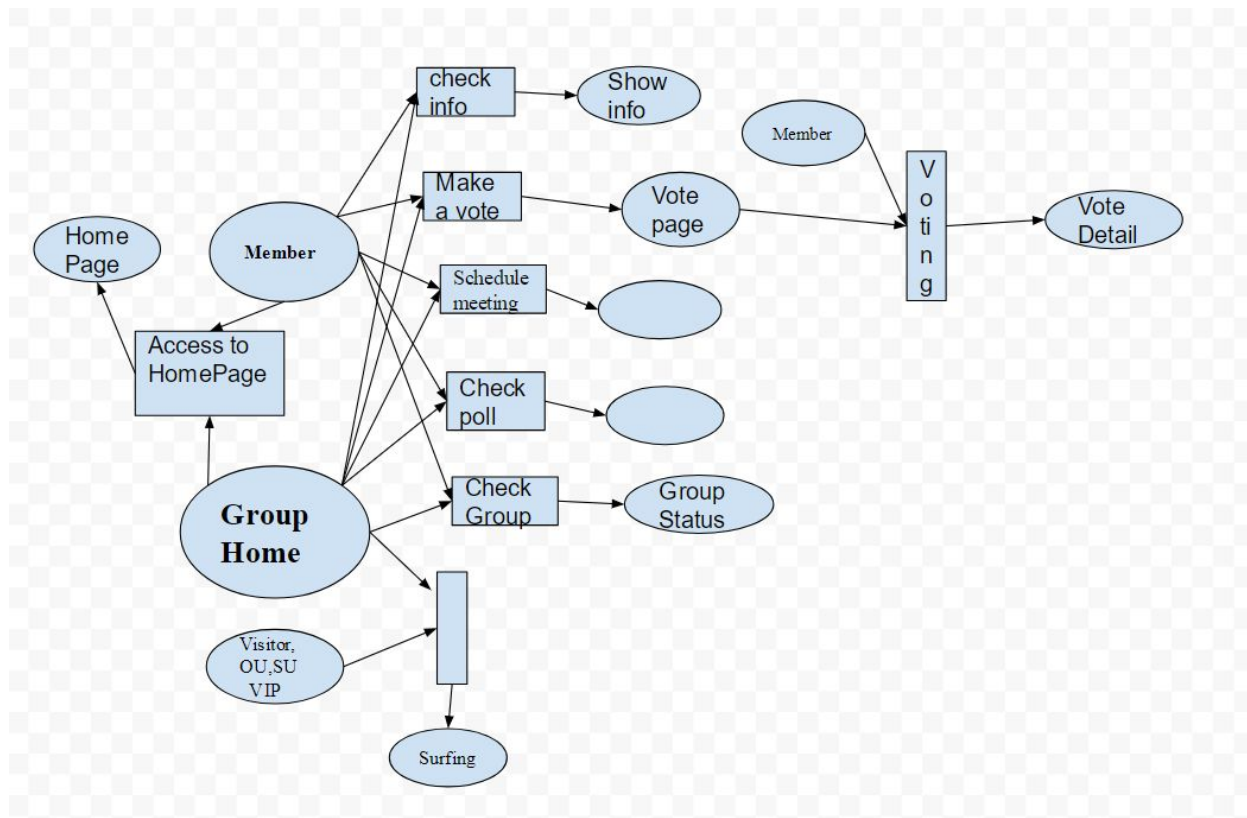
check info

Show info

Member

Make a vote

Vote page

V o t i n g

Vote Detail

Home Page

Member

Schedule meeting

Access to HomePage

Check poll

Group Home

Check Group

Group Status

Visitor, OU,SU VIP

Surfing